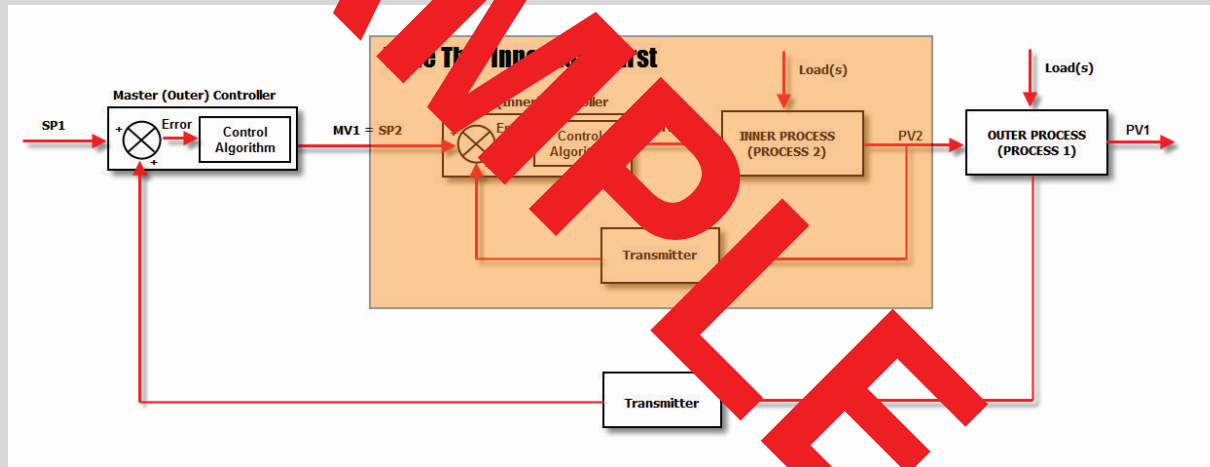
SAMPLE

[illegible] The Inner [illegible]rst

Load(s)

Load(s)

Master (Outer) Controller

SP1

+

Error

+

Control Algorithm

MV1 = SP2

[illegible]Inner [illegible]ller

+

Er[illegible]

Control Algori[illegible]

INNER PROCESS (PROCESS 2)

PV2

OUTER PROCESS (PROCESS 1)

PV1

Transmitter

Transmitter